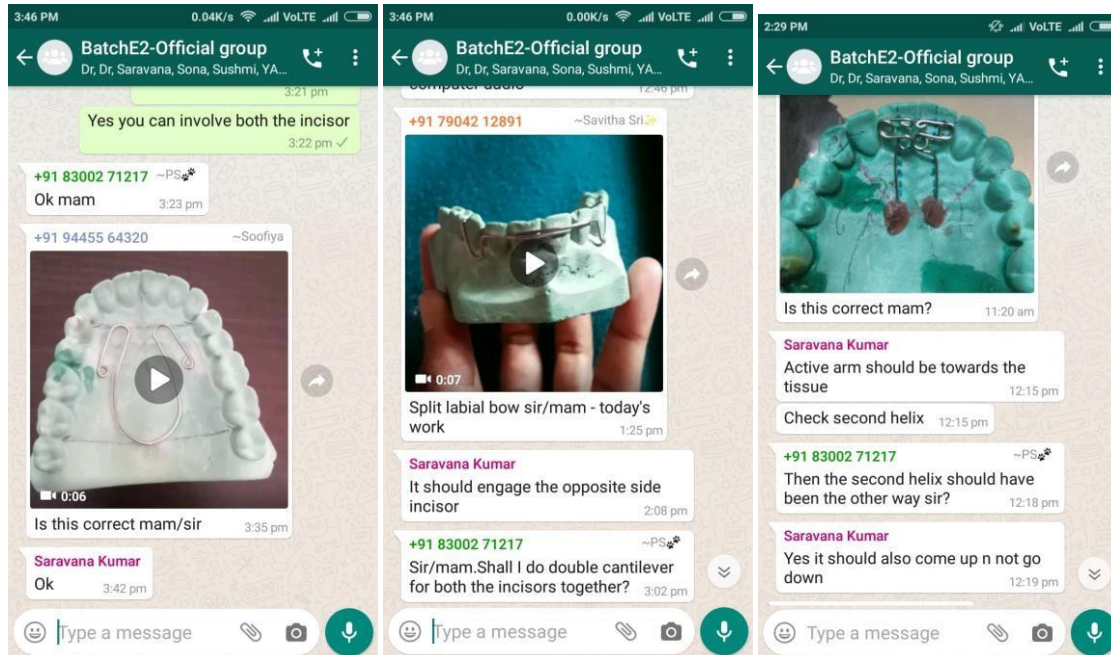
3:46 PM 0.04K/s VoLTE

BatchE2-Official group
Dr, Dr, Saravana, Sona, Sushmi, YA...

3:21 pm

Yes you can involve both the incisor
3:22 pm

+91 83002 71217 ~PS
Ok mam 3:23 pm

+91 94455 64320 ~Soofiya
0:06
Is this correct mam/sir 3:35 pm

Saravana Kumar
Ok 3:42 pm

Type a message

3:46 PM 0.00K/s VoLTE

BatchE2-Official group
Dr, Dr, Saravana, Sona, Sushmi, YA...

+91 79042 12891 ~Savitha Sri
0:07
Split labial bow sir/mam - today's work 1:25 pm

Saravana Kumar
It should engage the opposite side incisor 2:08 pm

+91 83002 71217 ~PS
Sir/mam.Shall I do double cantilever for both the incisors together? 3:02 pm

Type a message

2:29 PM VoLTE

BatchE2-Official group
Dr, Dr, Saravana, Sona, Sushmi, YA...

Is this correct mam? 11:20 am

Saravana Kumar
Active arm should be towards the tissue 12:15 pm

Check second helix 12:15 pm

+91 83002 71217 ~PS
Then the second helix should have been the other way sir? 12:18 pm

Saravana Kumar
Yes it should also come up n not go down 12:19 pm

Type a message